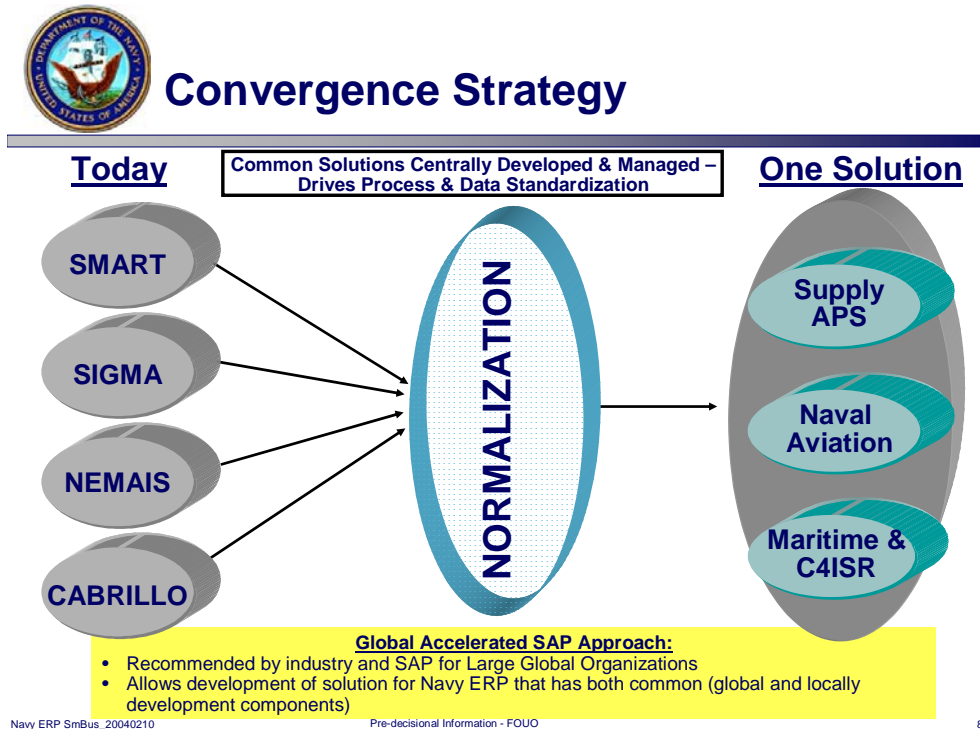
DEPARTMENT OF THE NAVY UNITED STATES OF AMERICA

Convergence Strategy

Today

Common Solutions Centrally Developed & Managed – Drives Process & Data Standardization

One Solution

SMART

SIGMA

NEMAIS

CABRILLO

NORMALIZATION

Supply APS

Naval Aviation

Maritime & C4ISR

Global Accelerated SAP Approach:

- Recommended by industry and SAP for Large Global Organizations
- Allows development of solution for Navy ERP that has both common (global and locally development components)

Navy ERP SmBus_20040210

Pre-decisional Information - FOUO

8